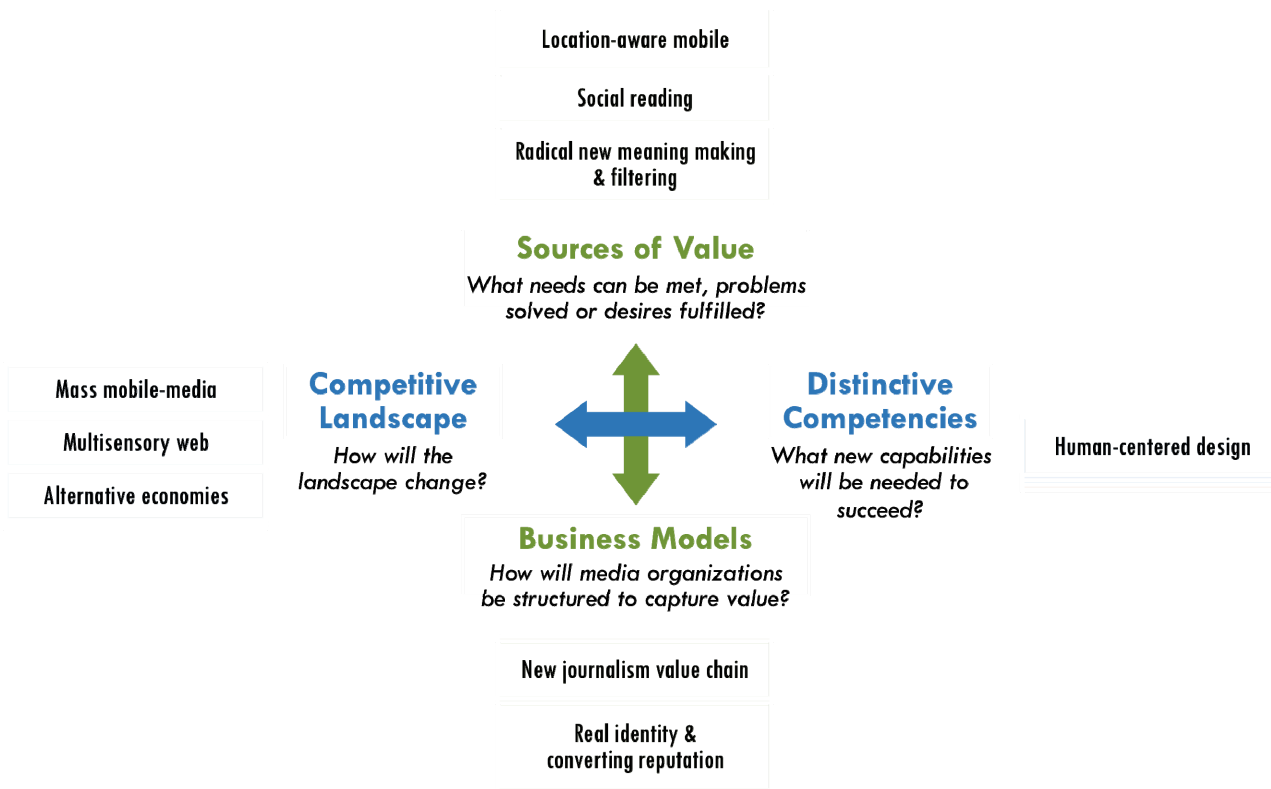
Location-aware mobile

Social reading

Radical new meaning making & filtering

Sources of Value
What needs can be met, problems solved or desires fulfilled?

Mass mobile-media

Multisensory web

Alternative economies

Competitive Landscape
How will the landscape change?

Distinctive Competencies
What new capabilities will be needed to succeed?

Human-centered design

Business Models
How will media organizations be structured to capture value?

New journalism value chain

Real identity & converting reputation